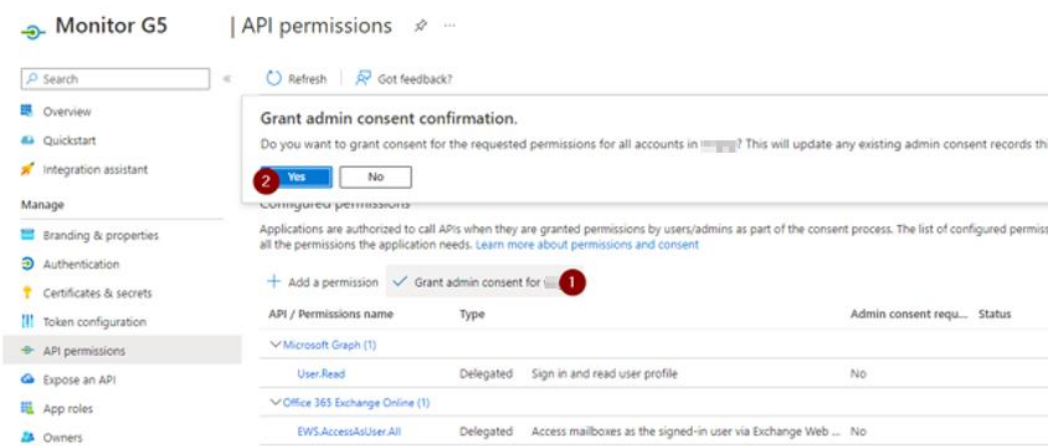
Monitor G5 | API permissions

Search

Overview
Quickstart
Integration assistant
Manage
Branding & properties
Authentication
Certificates & secrets
Token configuration
API permissions
Expose an API
App roles
Owners

Refresh | Got feedback?

Grant admin consent confirmation.

Do you want to grant consent for the requested permissions for all accounts in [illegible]? This will update any existing admin consent records th

2 Yes No

Configured permissions

Applications are authorized to call APIs when they are granted permissions by users/admins as part of the consent process. The list of configured permiss all the permissions the application needs. Learn more about permissions and consent

+ Add a permission ✓ Grant admin consent for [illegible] 1

| API / Permissions name | Type | | Admin consent requ... | Status |
|---|---|---|---|---|
| ∨Microsoft Graph (1) | | | | |
| User.Read | Delegated | Sign in and read user profile | No | |
| ∨Office 365 Exchange Online (1) | | | | |
| EWS.AccessAsUser.All | Delegated | Access mailboxes as the signed-in user via Exchange Web ... | No | |